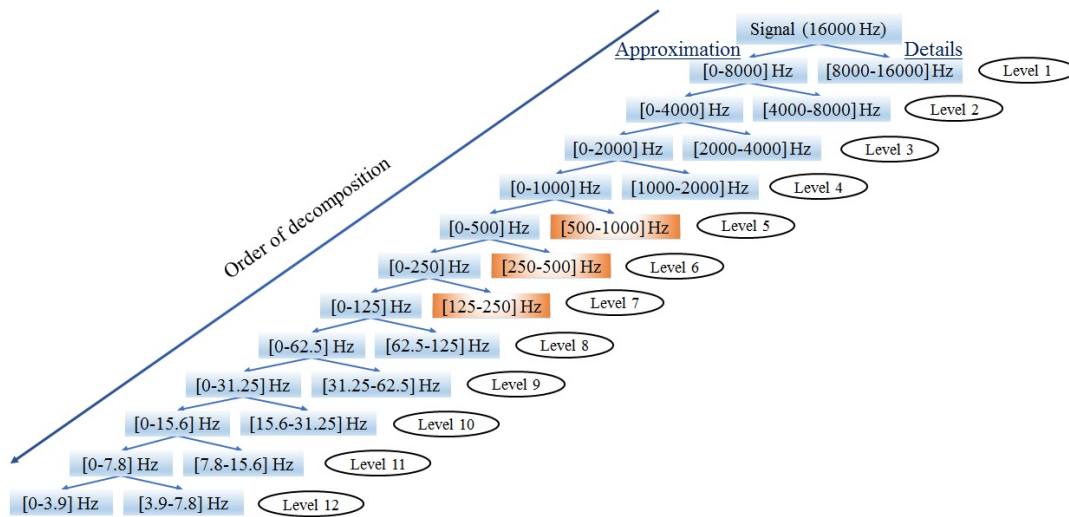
Order of decomposition

Signal (16000 Hz)

Approximation

Details

[0-8000] Hz
[8000-16000] Hz
Level 1

[0-4000] Hz
[4000-8000] Hz
Level 2

[0-2000] Hz
[2000-4000] Hz
Level 3

[0-1000] Hz
[1000-2000] Hz
Level 4

[0-500] Hz
[500-1000] Hz
Level 5

[0-250] Hz
[250-500] Hz
Level 6

[0-125] Hz
[125-250] Hz
Level 7

[0-62.5] Hz
[62.5-125] Hz
Level 8

[0-31.25] Hz
[31.25-62.5] Hz
Level 9

[0-15.6] Hz
[15.6-31.25] Hz
Level 10

[0-7.8] Hz
[7.8-15.6] Hz
Level 11

[0-3.9] Hz
[3.9-7.8] Hz
Level 12